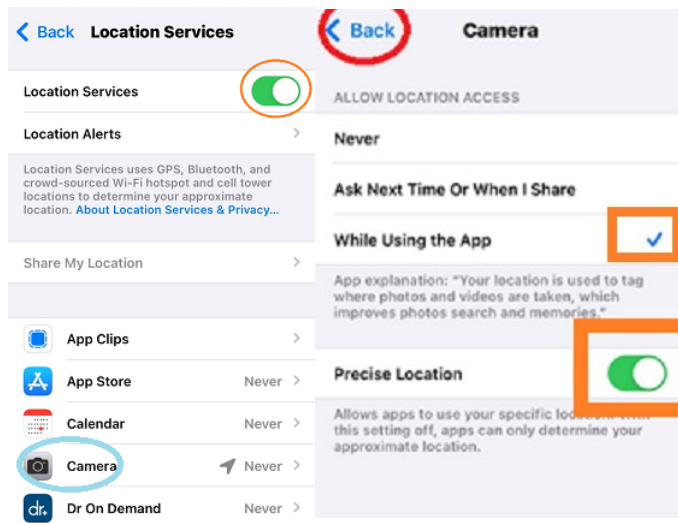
Back Location Services

Location Services

Location Alerts

Location Services uses GPS, Bluetooth, and crowd-sourced Wi-Fi hotspot and cell tower locations to determine your approximate location. About Location Services & Privacy...

Share My Location

App Clips

App Store Never

Calendar Never

Camera Never

Dr On Demand Never

Back Camera

ALLOW LOCATION ACCESS

Never

Ask Next Time Or When I Share

While Using the App

App explanation: "Your location is used to tag where photos and videos are taken, which improves photos search and memories."

Precise Location

Allows apps to use your specific lo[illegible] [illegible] this setting off, apps can only determine your approximate location.